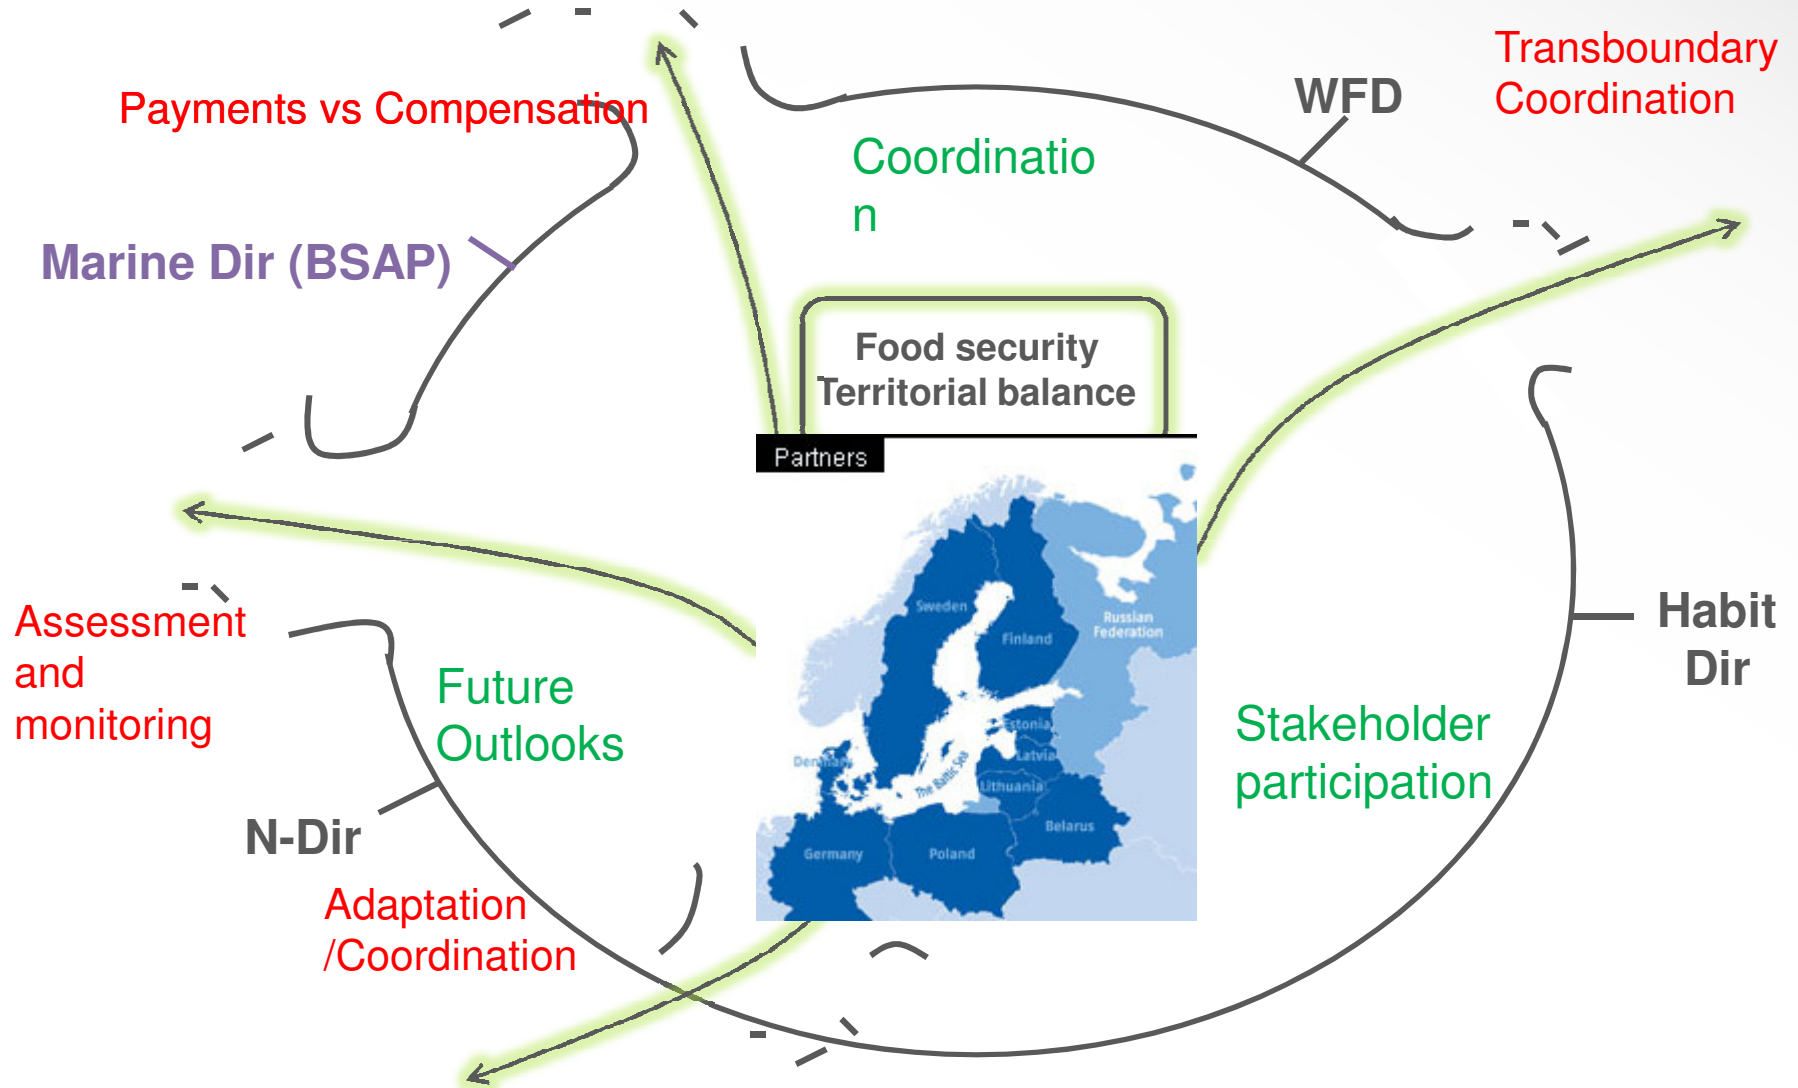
Payments vs Compensation

Transboundary Coordination

WFD

Coordinatio n

Marine Dir (BSAP)

Food security
Territorial balance

Partners

Sweden

Finland

Russian Federation

Estonia

Latvia

Lithuania

Denmark

The Baltic Sea

Belarus

Germany

Poland

Habit Dir

Assessment and monitoring

Future Outlooks

Stakeholder participation

N-Dir

Adaptation /Coordination